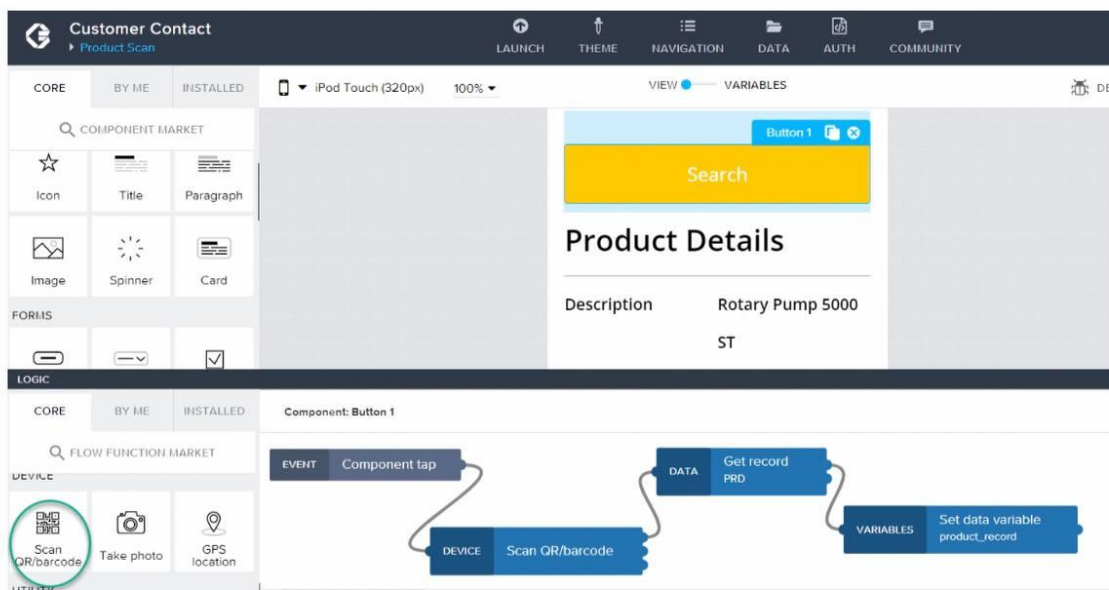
Customer Contact
▸ Product Scan

LAUNCH
THEME
NAVIGATION
DATA
AUTH
COMMUNITY

CORE
BY ME
INSTALLED

COMPONENT MARKET

Icon
Title
Paragraph
Image
Spinner
Card

FORMS

iPod Touch (320px)
100%
VIEW
VARIABLES
DE

Button 1
Search

Product Details

Description
Rotary Pump 5000 ST

LOGIC

CORE
BY ME
INSTALLED

FLOW FUNCTION MARKET

DEVICE

Scan QR/barcode
Take photo
GPS location

Component: Button 1

EVENT
Component tap

DEVICE
Scan QR/barcode

DATA
Get record
PRD

VARIABLES
Set data variable
product_record